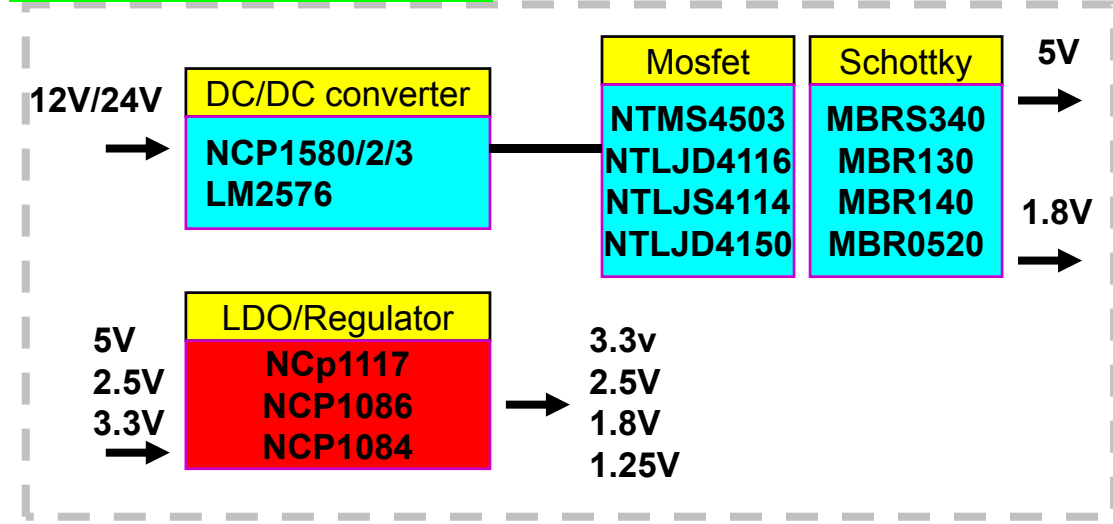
12V/24V

DC/DC converter
NCP1580/2/3
LM2576

Mosfet
NTMS4503
NTLJD4116
NTLJS4114
NTLJD4150

Schottky
MBRS340
MBR130
MBR140
MBR0520

5V

1.8V

5V
2.5V
3.3V

LDO/Regulator
NCp1117
NCP1086
NCP1084

3.3v
2.5V
1.8V
1.25V